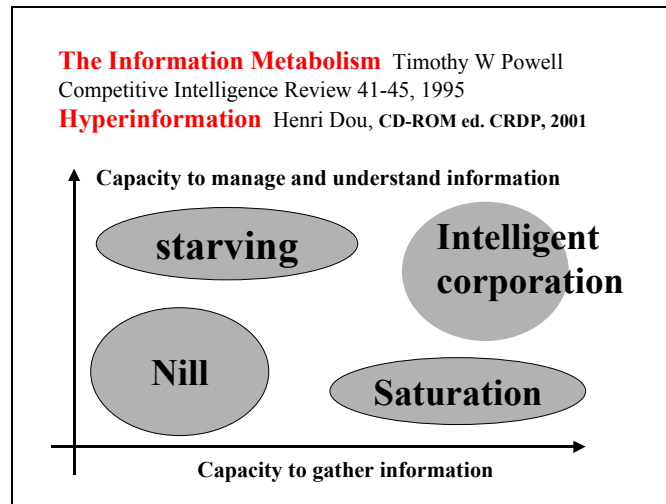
The Information Metabolism Timothy W Powell
Competitive Intelligence Review 41-45, 1995
Hyperinformation Henri Dou, CD-ROM ed. CRDP, 2001

Capacity to manage and understand information

starving

Intelligent corporation

Nill

Saturation

Capacity to gather information